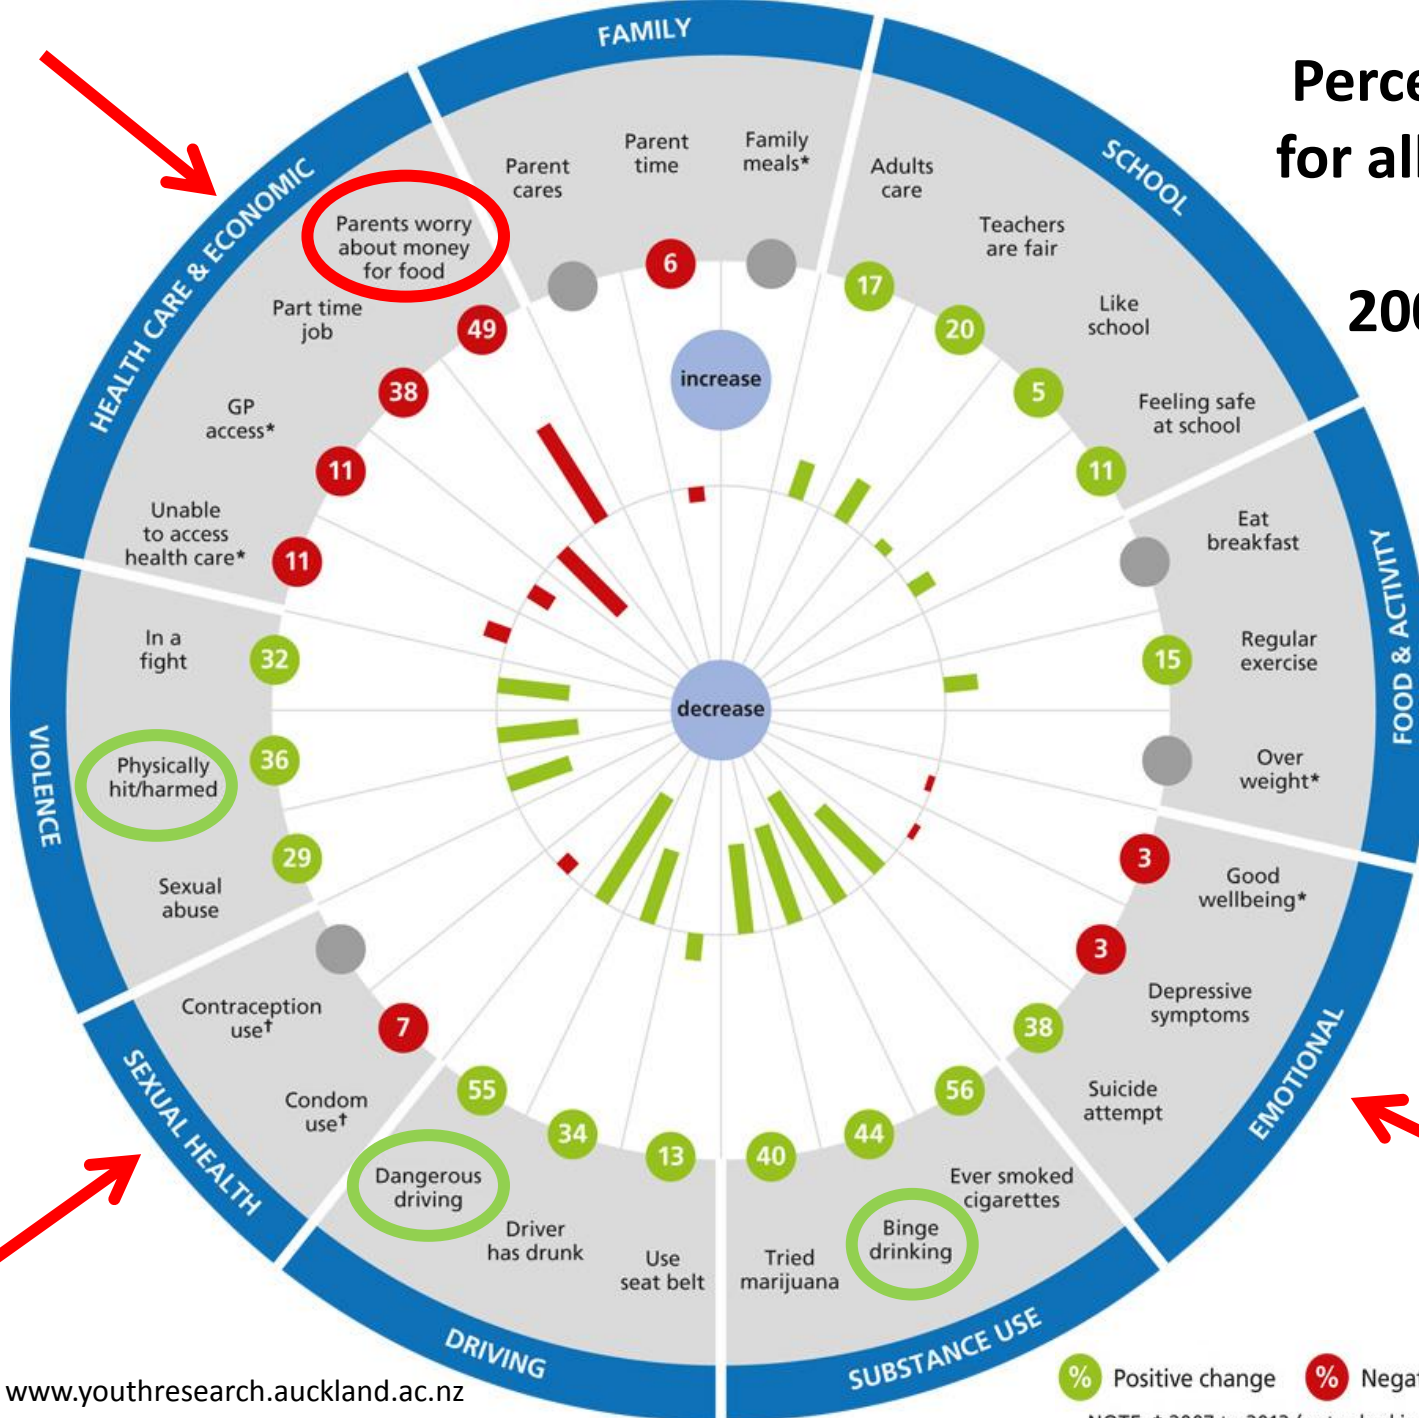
Perce
for all

200

FAMILY

SCHOOL

FOOD & ACTIVITY

EMOTIONAL

SUBSTANCE USE

DRIVING

SEXUAL HEALTH

VIOLENCE

HEALTH CARE & ECONOMIC

Parent cares

Parent time

Family meals*

6

Adults care

17

Teachers are fair

20

Like school

5

Feeling safe at school

11

Eat breakfast

Regular exercise

15

Over weight*

Good wellbeing*

3

Depressive symptoms

3

Suicide attempt

38

Ever smoked cigarettes

56

Binge drinking

44

Tried marijuana

40

Use seat belt

13

Driver has drunk

34

Dangerous driving

55

Condom use†

7

Contraception use†

Sexual abuse

29

Physically hit/harmed

36

In a fight

32

Unable to access health care*

11

GP access*

11

Part time job

38

Parents worry about money for food

49

increase

decrease

www.youthresearch.auckland.ac.nz

% Positive change

% Nega